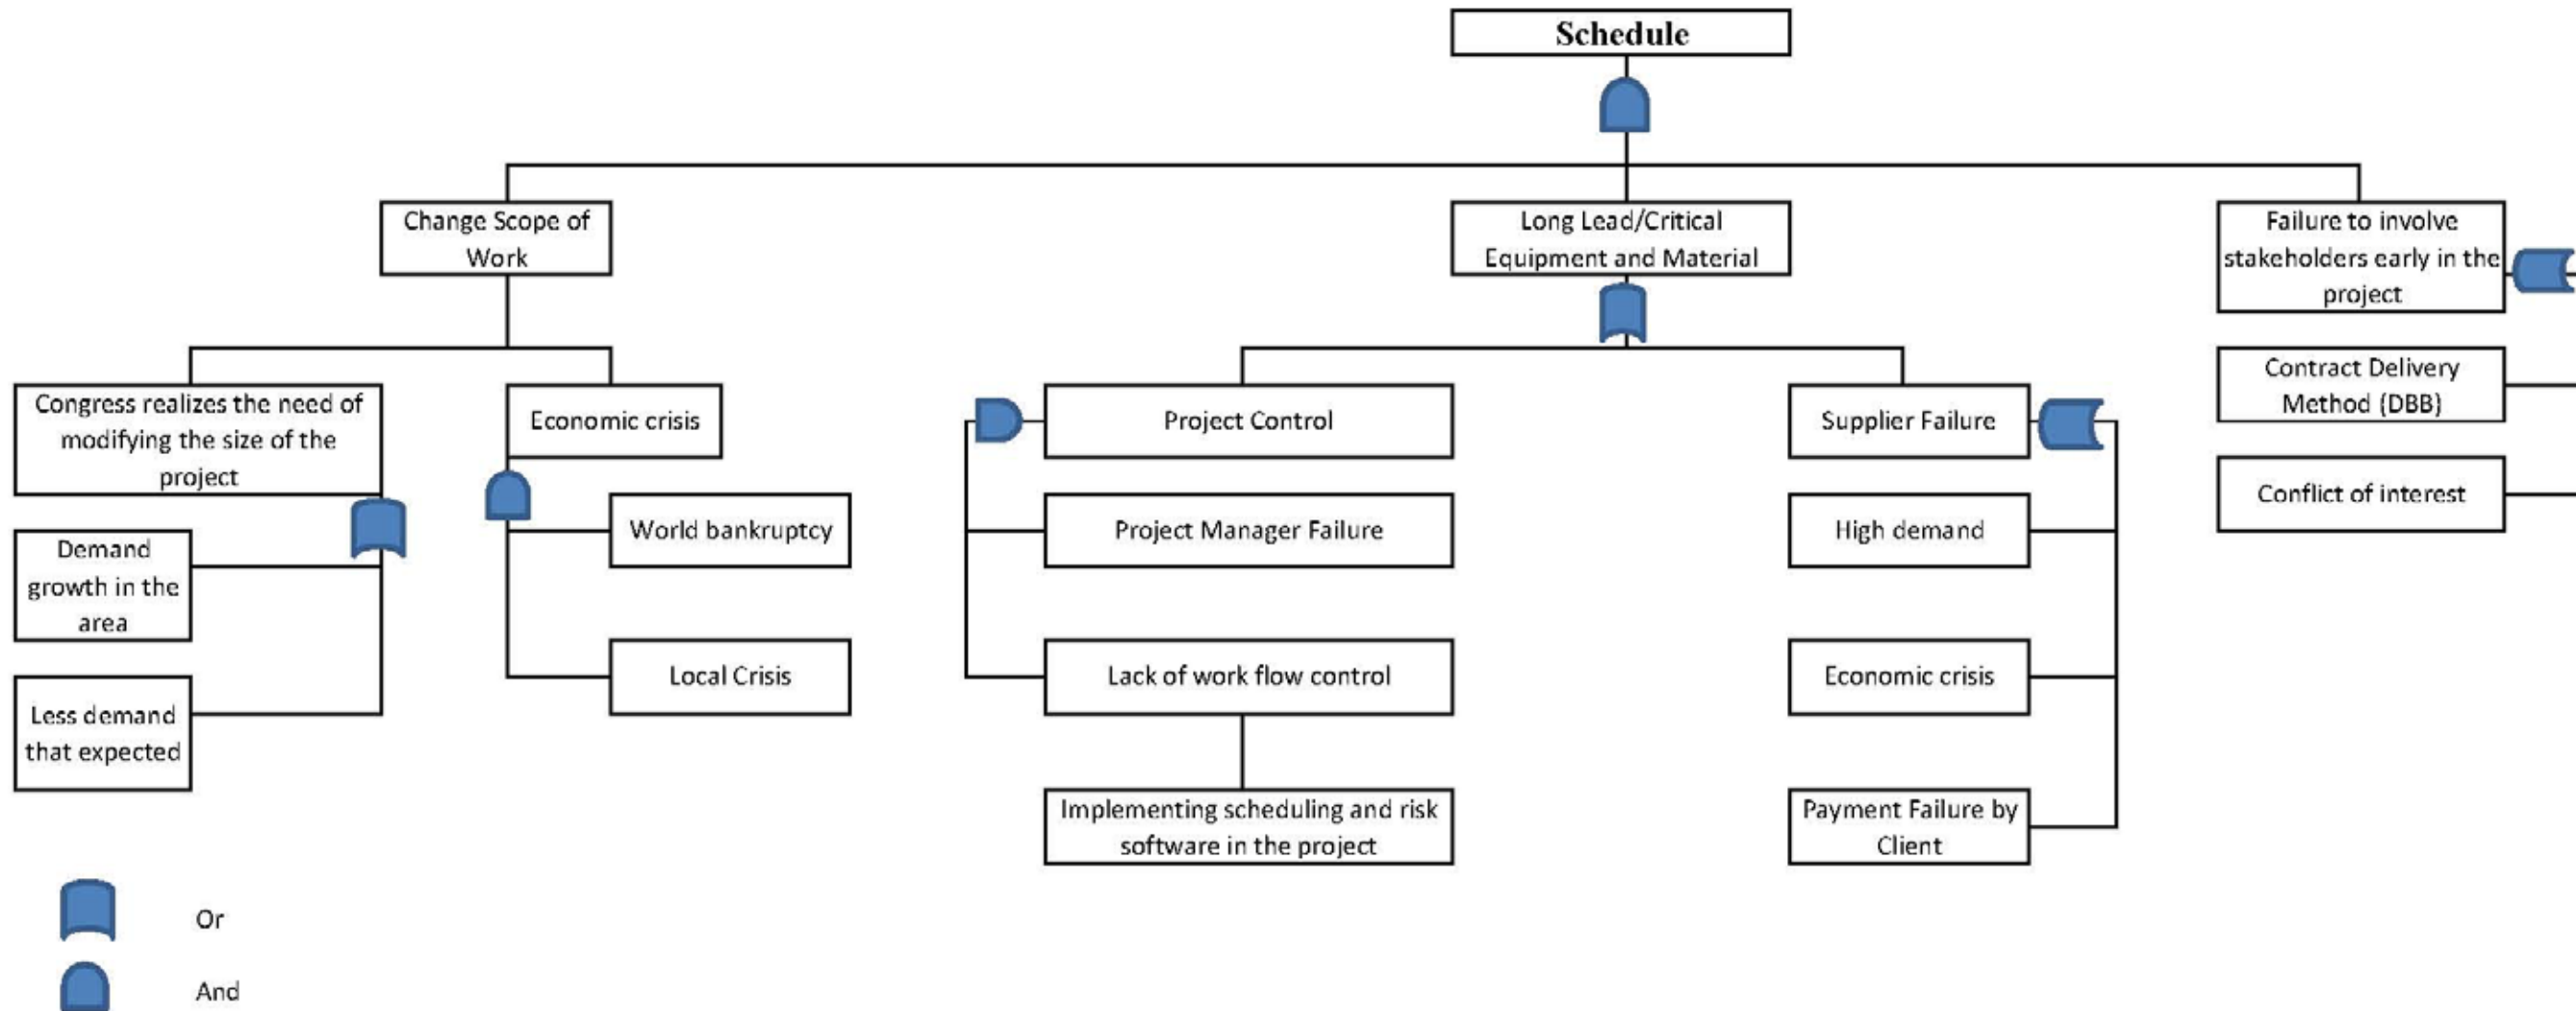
Schedule

Change Scope of Work

Long Lead/Critical Equipment and Material

Failure to involve stakeholders early in the project

Congress realizes the need of modifying the size of the project

Economic crisis

Project Control

Supplier Failure

Contract Delivery Method (DBB)

Conflict of interest

Demand growth in the area

World bankruptcy

Project Manager Failure

High demand

Less demand that expected

Local Crisis

Lack of work flow control

Economic crisis

Implementing scheduling and risk software in the project

Payment Failure by Client

Or

And